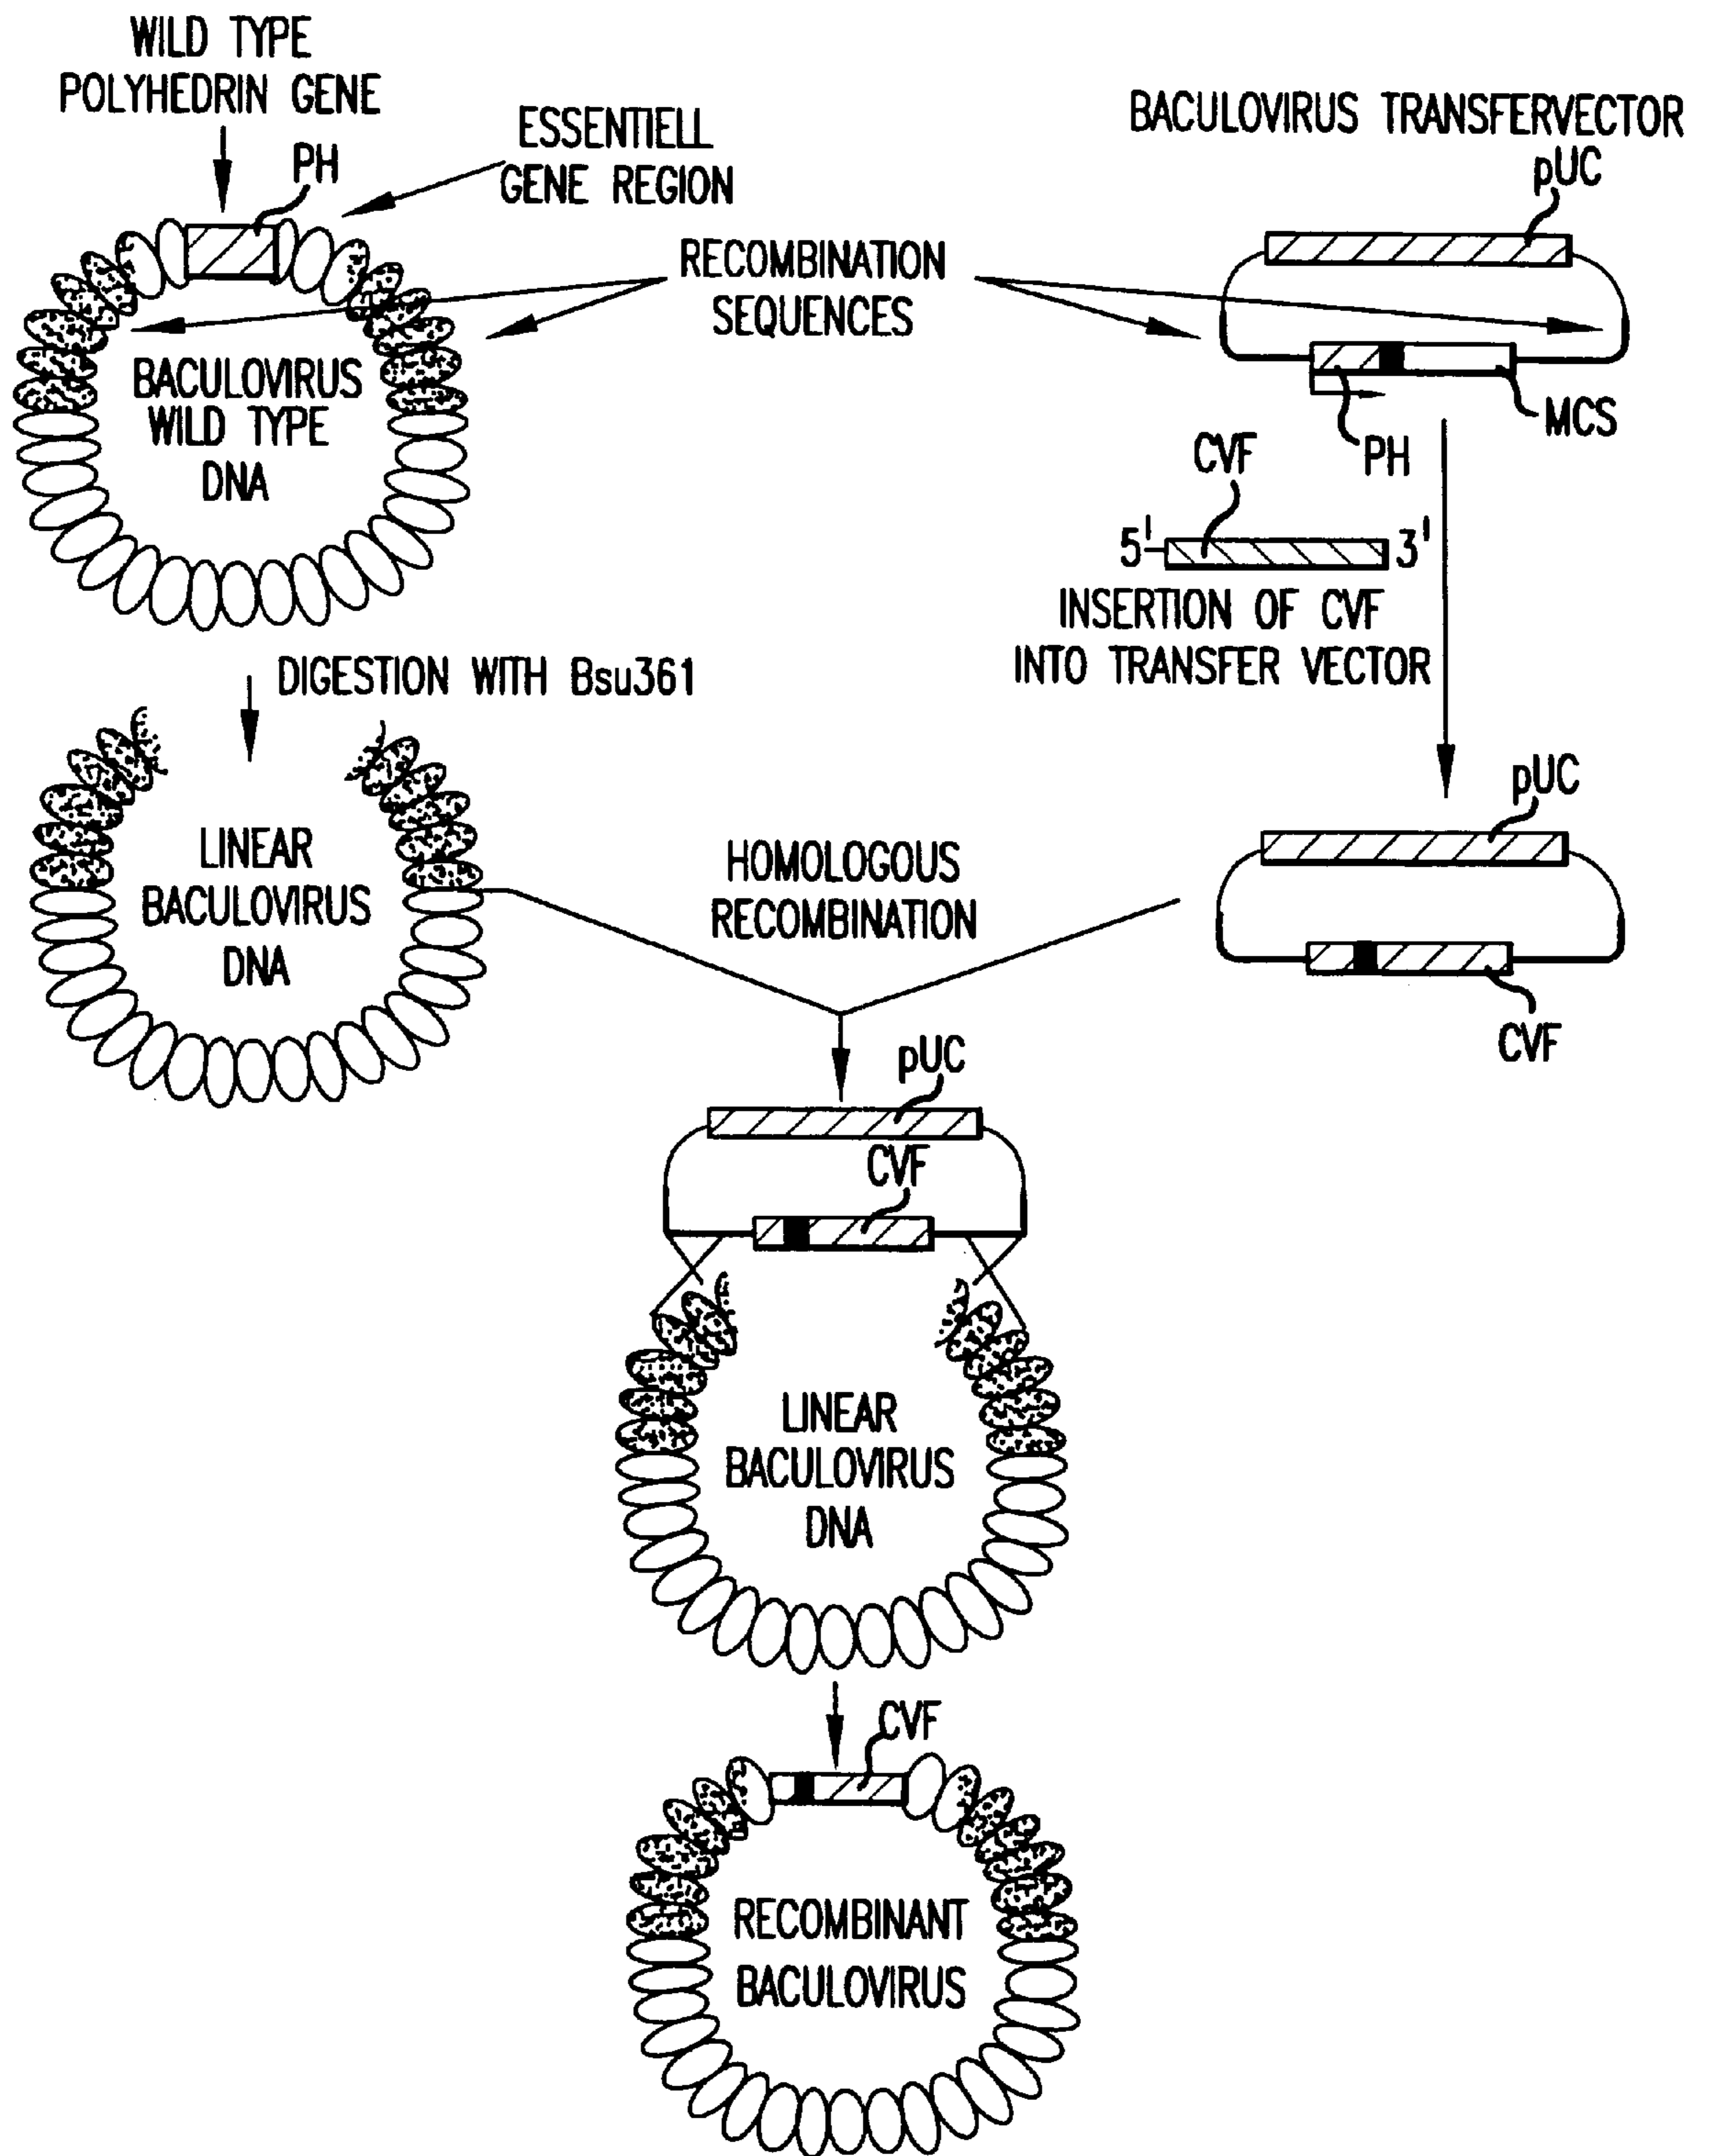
WILD TYPE POLYHEDRIN GENE

PH

ESSENTIELL GENE REGION

BACULOVIRUS TRANSFERVECTOR

pUC

RECOMBINATION SEQUENCES

BACULOVIRUS WILD TYPE DNA

MCS

PH

CVF

5' 3'

INSERTION OF CVF INTO TRANSFER VECTOR

DIGESTION WITH Bsu361

pUC

LINEAR BACULOVIRUS DNA

HOMOLOGOUS RECOMBINATION

CVF

pUC

CVF

LINEAR BACULOVIRUS DNA

CVF

RECOMBINANT BACULOVIRUS